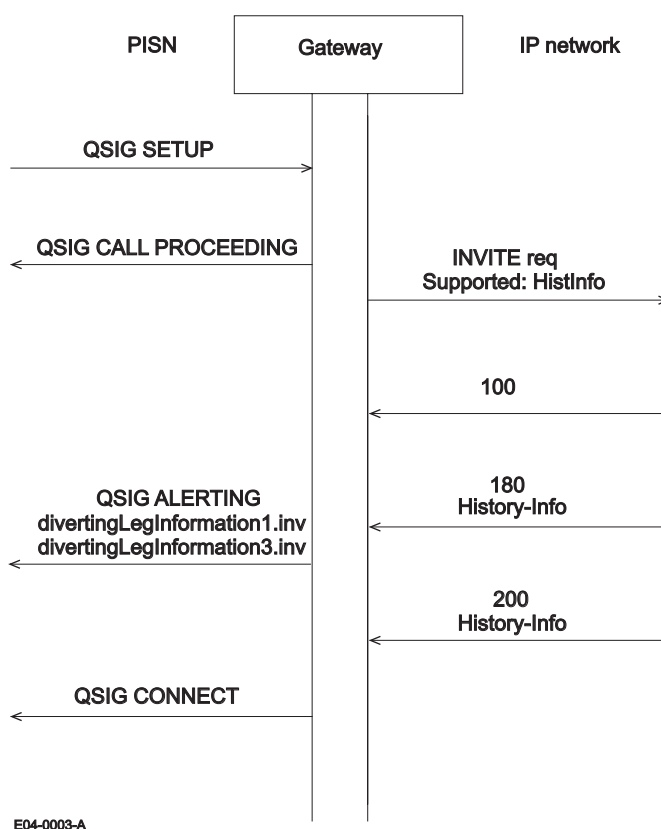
PISN

Gateway

IP network

QSIG SETUP

QSIG CALL PROCEEDING

INVITE req
Supported: HistInfo

100

180
History-Info

QSIG ALERTING
divertingLegInformation1.inv
divertingLegInformation3.inv

200
History-Info

QSIG CONNECT

E04-0003-A